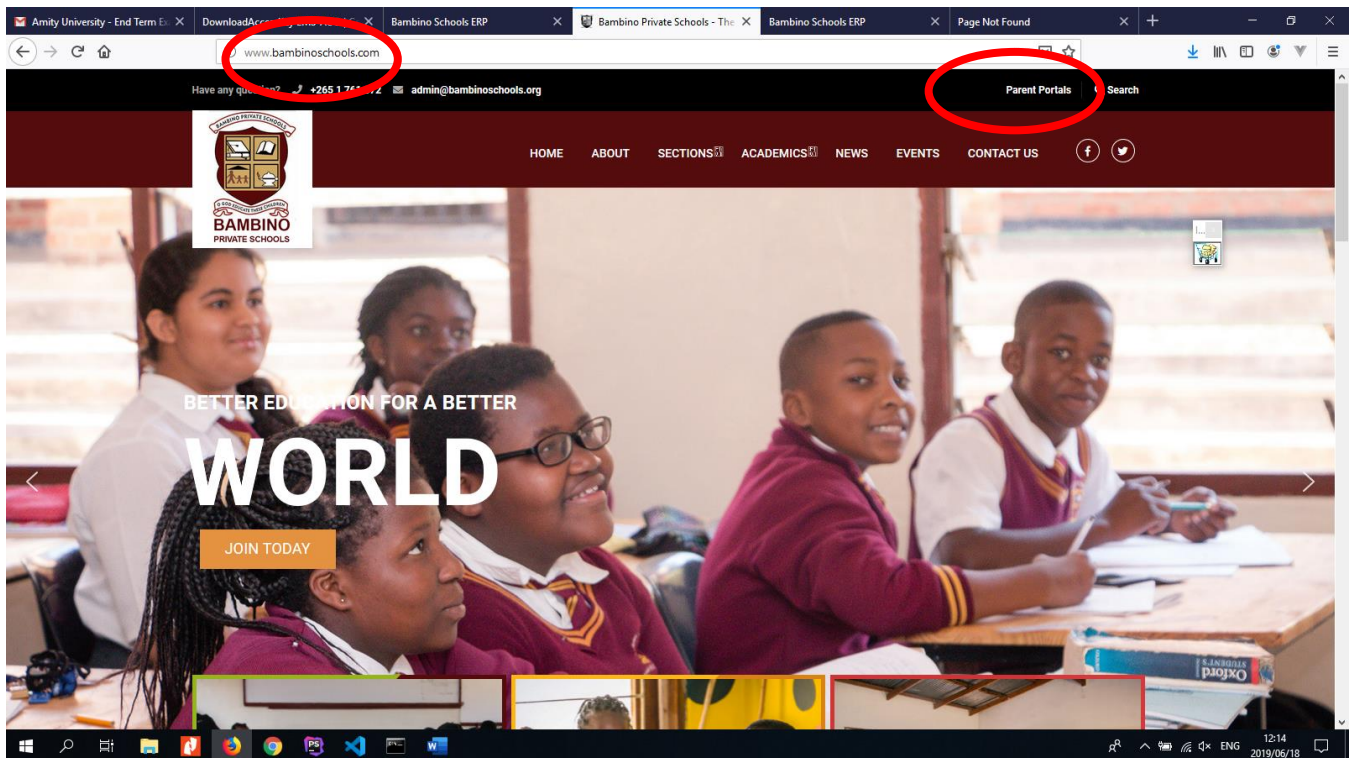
Amity University - End Term Ex
DownloadAcc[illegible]
Bambino Schools ERP
Bambino Private Schools - The
Bambino Schools ERP
Page Not Found

www.bambinoschools.com

Have any qu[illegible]n? +265 1 76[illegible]72 admin@bambinoschools.org
Parent Portals
Search

BAMBINO PRIVATE SCHOOLS
BAMBINO
PRIVATE SCHOOLS

HOME
ABOUT
SECTIONS
ACADEMICS
NEWS
EVENTS
CONTACT US

BETTER EDU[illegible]ON FOR A BETTER
WORLD
JOIN TODAY

Oxford
STUDENT'S

ENG
12:14
2019/06/18